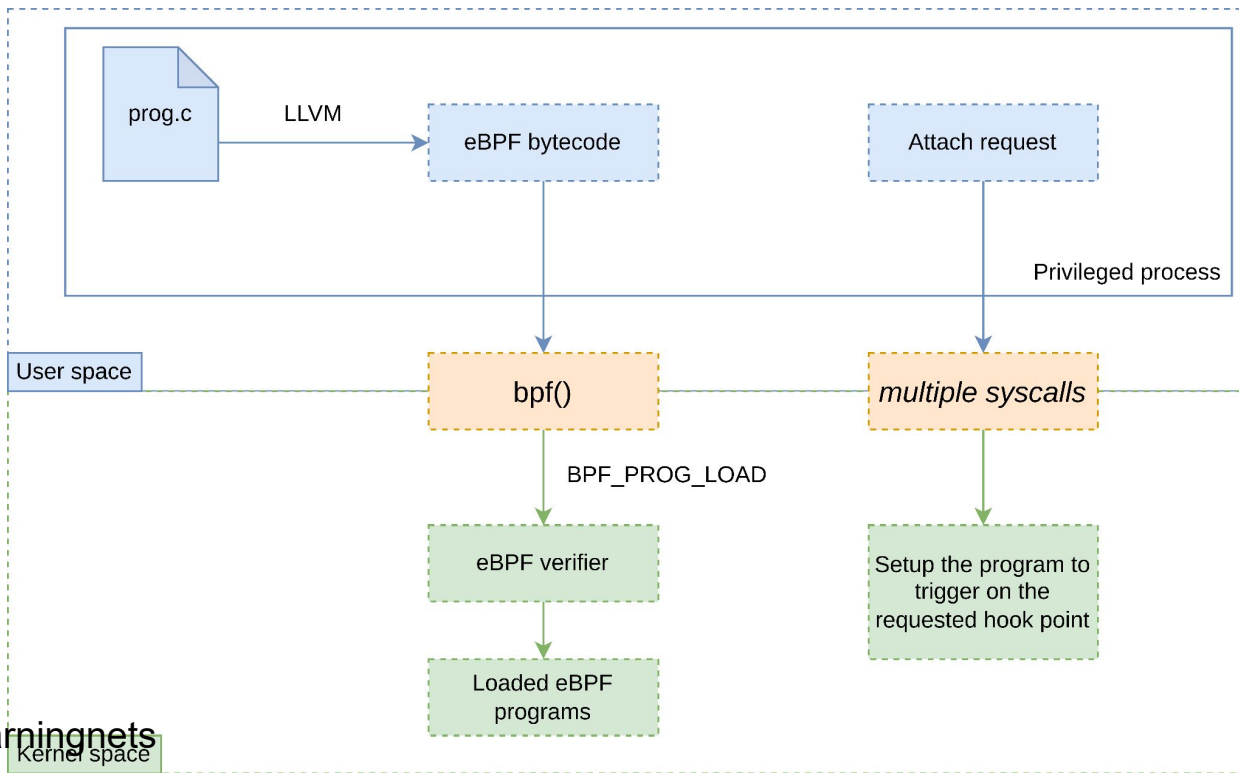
prog.c

LLVM

eBPF bytecode

Attach request

Privileged process

User space

bpf()

multiple syscalls

BPF_PROG_LOAD

eBPF verifier

Setup the program to trigger on the requested hook point

Loaded eBPF programs

rningnets

Kernel space